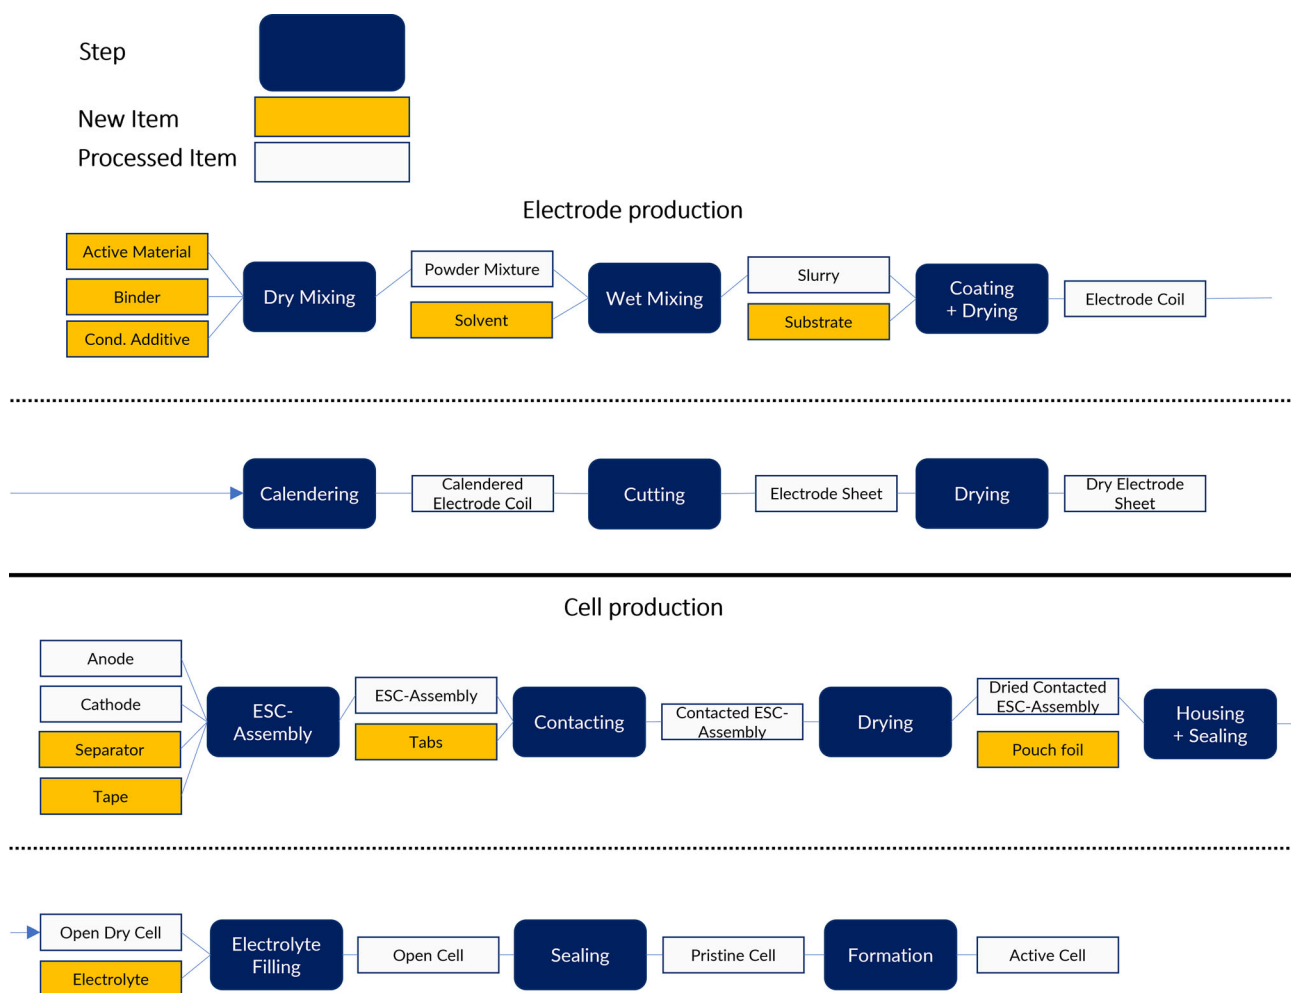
Step

New Item

Processed Item

Electrode production

Active Material

Binder

Cond. Additive

Dry Mixing

Powder Mixture

Solvent

Wet Mixing

Slurry

Substrate

Coating + Drying

Electrode Coil

Calendering

Calendered Electrode Coil

Cutting

Electrode Sheet

Drying

Dry Electrode Sheet

Cell production

Anode

Cathode

Separator

Tape

ESC-Assembly

ESC-Assembly

Tabs

Contacting

Contacted ESC-Assembly

Drying

Dried Contacted ESC-Assembly

Pouch foil

Housing + Sealing

Open Dry Cell

Electrolyte

Electrolyte Filling

Open Cell

Sealing

Pristine Cell

Formation

Active Cell